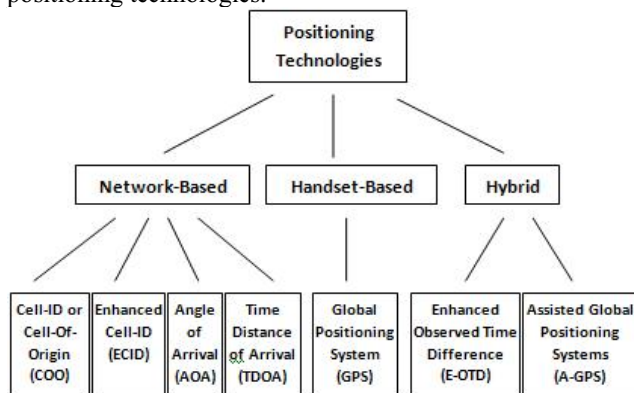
positioning technologies.

Positioning Technologies

Network-Based

Handset-Based

Hybrid

Cell-ID or Cell-Of-Origin (COO)

Enhanced Cell-ID (ECID)

Angle of Arrival (AOA)

Time Distance of Arrival (TDOA)

Global Positioning System (GPS)

Enhanced Observed Time Difference (E-OTD)

Assisted Global Positioning Systems (A-GPS)